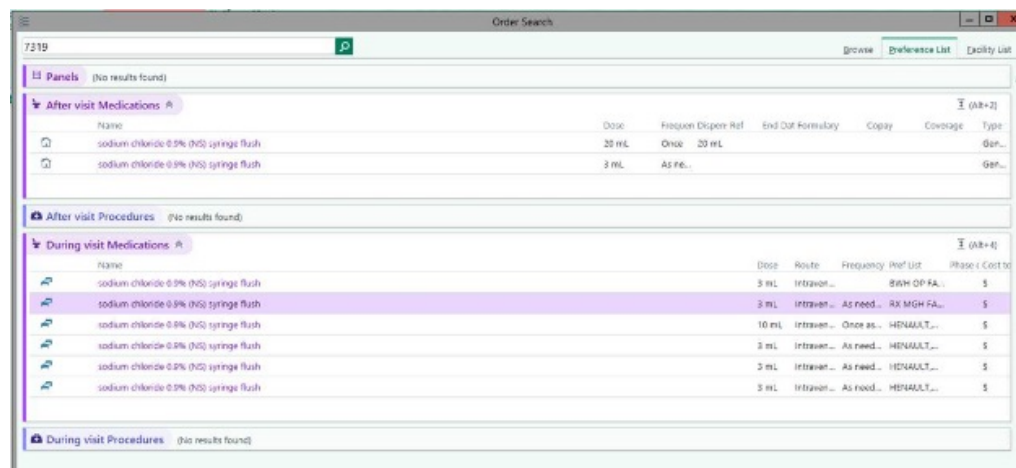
Order Search

7319

Browse Preference List Facility List

Panels (No results found)

After visit Medications

(Alt+2)

| Name | Dose | Frequen | Dispens | Ref | End Dat | Formulary | Copay | Coverage | Type |
|---|---|---|---|---|---|---|---|---|---|
| sodium chloride 0.9% (NS) syringe flush | 20 mL | Once | 20 mL | | | | | | Gen... |
| sodium chloride 0.9% (NS) syringe flush | 3 mL | As ne... | | | | | | | Gen... |

After visit Procedures (No results found)

During visit Medications

(Alt+4)

| Name | Dose | Route | Frequency | Pref List | Phase c | Cost to |
|---|---|---|---|---|---|---|
| sodium chloride 0.9% (NS) syringe flush | 3 mL | Intraven... | | BWH OP FA... | | $ |
| sodium chloride 0.9% (NS) syringe flush | 3 mL | Intraven... | As need... | RX MGH FA... | | $ |
| sodium chloride 0.9% (NS) syringe flush | 10 mL | Intraven... | Once as... | HENAULT,... | | $ |
| sodium chloride 0.9% (NS) syringe flush | 3 mL | Intraven... | As need... | HENAULT,... | | $ |
| sodium chloride 0.9% (NS) syringe flush | 3 mL | Intraven... | As need... | HENAULT,... | | $ |
| sodium chloride 0.9% (NS) syringe flush | 3 mL | Intraven... | As need... | HENAULT,... | | $ |

During visit Procedures (No results found)